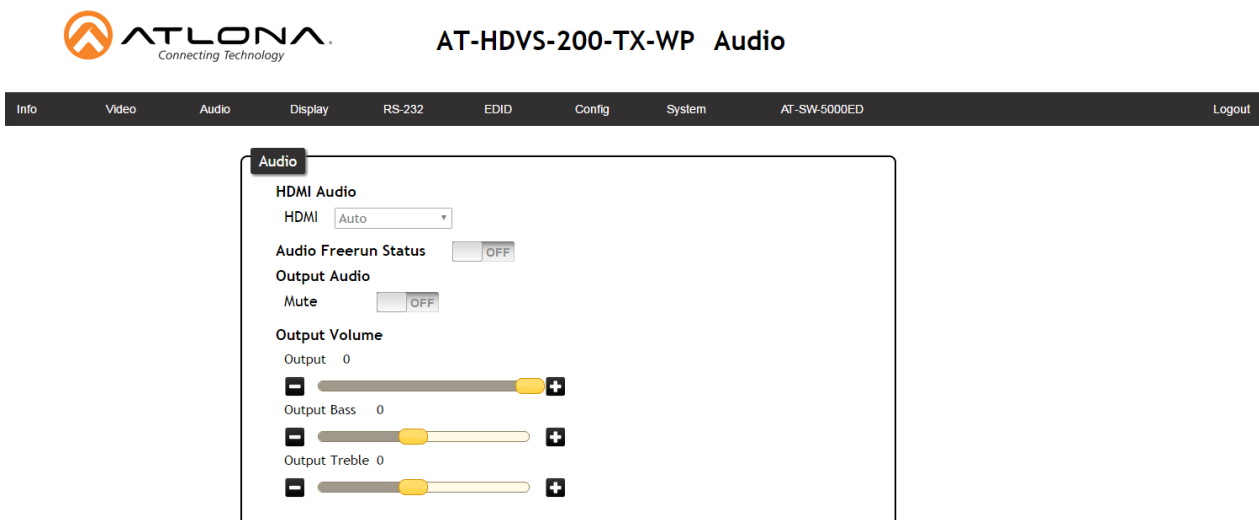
ATLONA
Connecting Technology

AT-HDVS-200-TX-WP Audio

Info Video Audio Display RS-232 EDID Config System AT-SW-5000ED Logout

Audio

HDMI Audio

HDMI Auto

Audio Freerun Status OFF

Output Audio

Mute OFF

Output Volume

Output 0

Output Bass 0

Output Treble 0